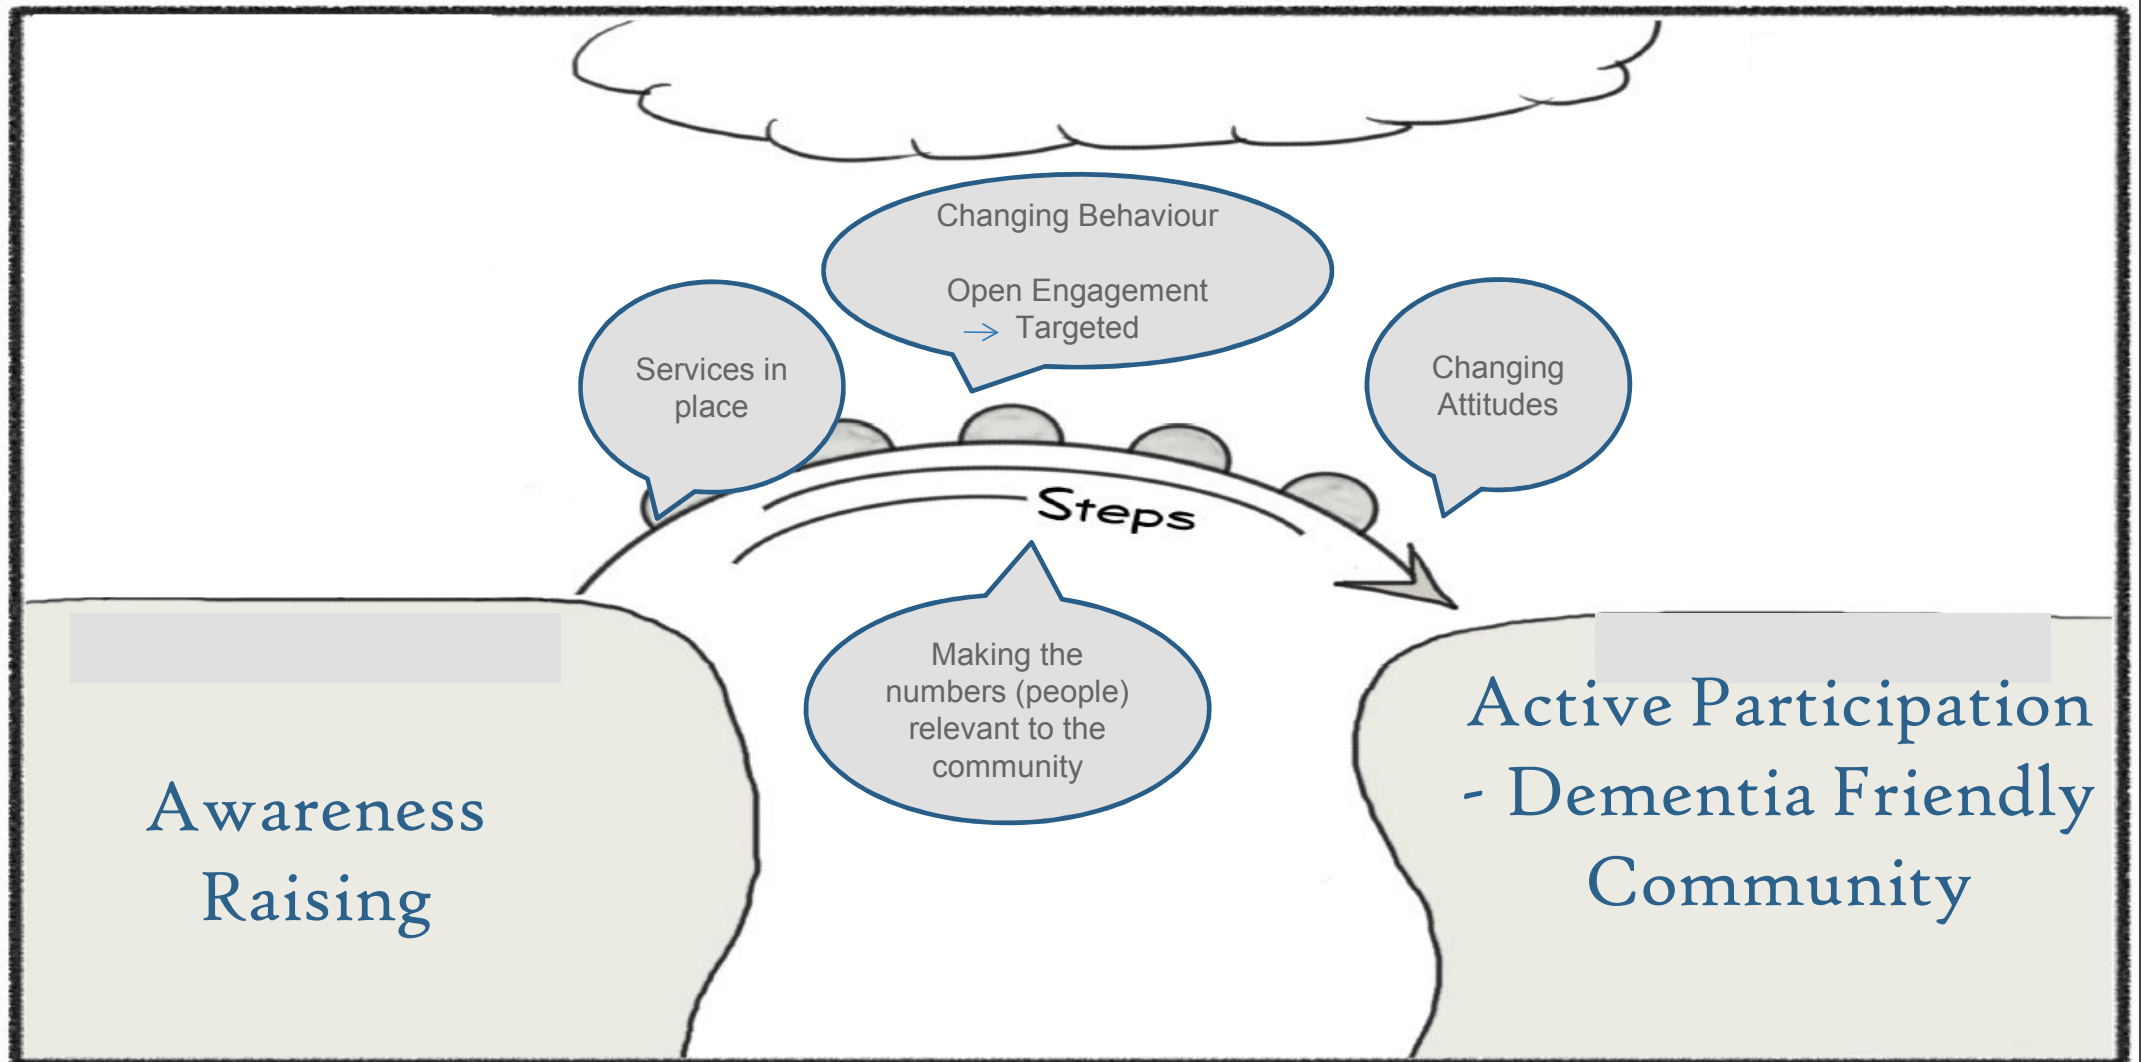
Changing Behaviour

Open Engagement
→ Targeted

Services in place

Changing Attitudes

Steps

Making the numbers (people) relevant to the community

Awareness Raising

Active Participation - Dementia Friendly Community